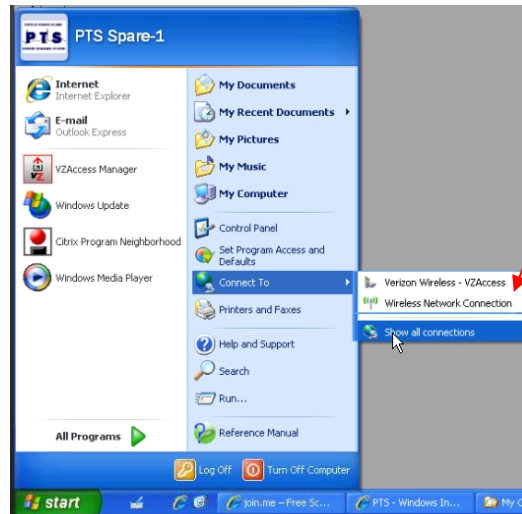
PTS
PTS Spare-1

Internet
Internet Explorer
E-mail
Outlook Express
VZAccess Manager
Windows Update
Citrix Program Neighborhood
Windows Media Player

All Programs

My Documents
My Recent Documents
My Pictures
My Music
My Computer
Control Panel
Set Program Access and Defaults
Connect To
Printers and Faxes
Help and Support
Search
Run...
Reference Manual

Verizon Wireless - VZAccess
Wireless Network Connection
Show all connections

Log Off
Turn Off Computer

start
join.me – Free Sc...
PTS - Windows In...
My C